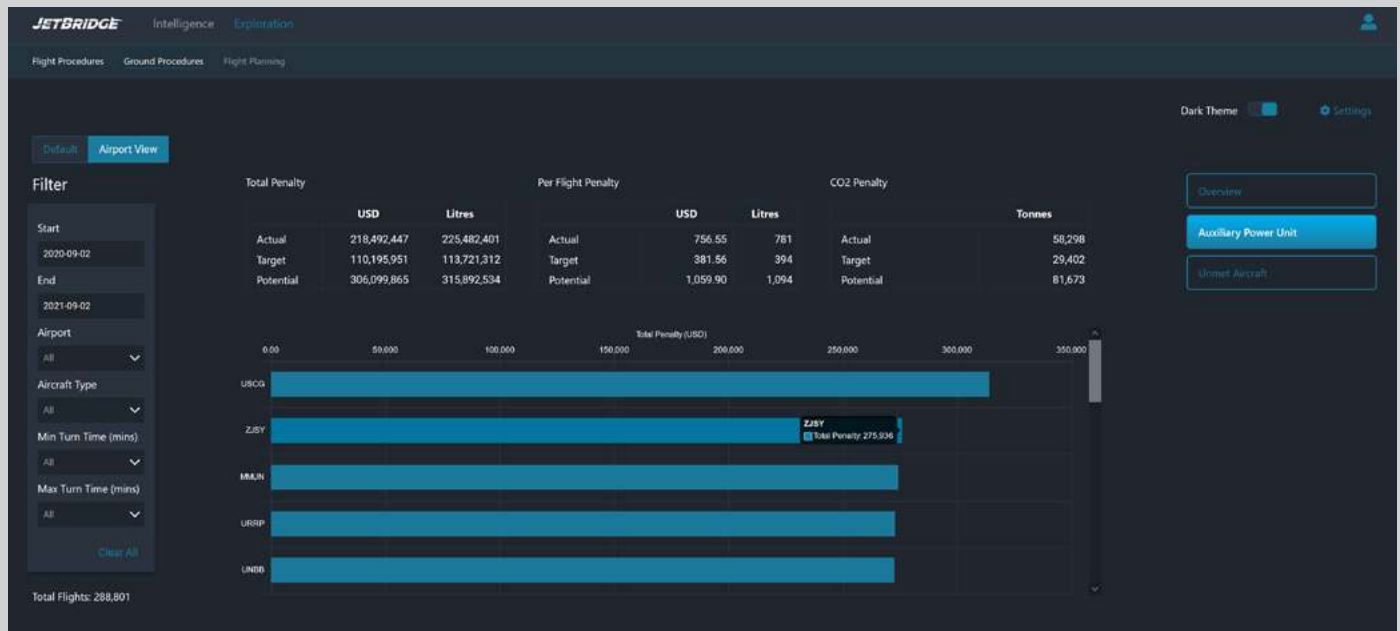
JETBRIDGE Intelligence Exploration

Flight Procedures Ground Procedures Flight Planning

Dark Theme Settings

Default Airport View

Filter

Start
2020-09-02
End
2021-09-02
Airport
All
Aircraft Type
All
Min Turn Time (mins)
All
Max Turn Time (mins)
All
Clear All

Total Flights: 288,801

Total Penalty

| | USD | Litres |
|---|---|---|
| Actual | 218,492,447 | 225,482,401 |
| Target | 110,195,951 | 113,721,312 |
| Potential | 306,099,865 | 315,892,534 |

Per Flight Penalty

| | USD | Litres |
|---|---|---|
| Actual | 756.55 | 781 |
| Target | 381.56 | 394 |
| Potential | 1,059.90 | 1,094 |

CO2 Penalty

| | Tonnes |
|---|---|
| Actual | 58,298 |
| Target | 29,402 |
| Potential | 81,673 |

Total Penalty (USD)
0.00 50,000 100,000 150,000 200,000 250,000 300,000 350,000
USCG
ZJSY
MMUN
URRP
UNBB
ZJSY
Total Penalty: 275,936

Overview
Auxiliary Power Unit
Unmet Aircraft